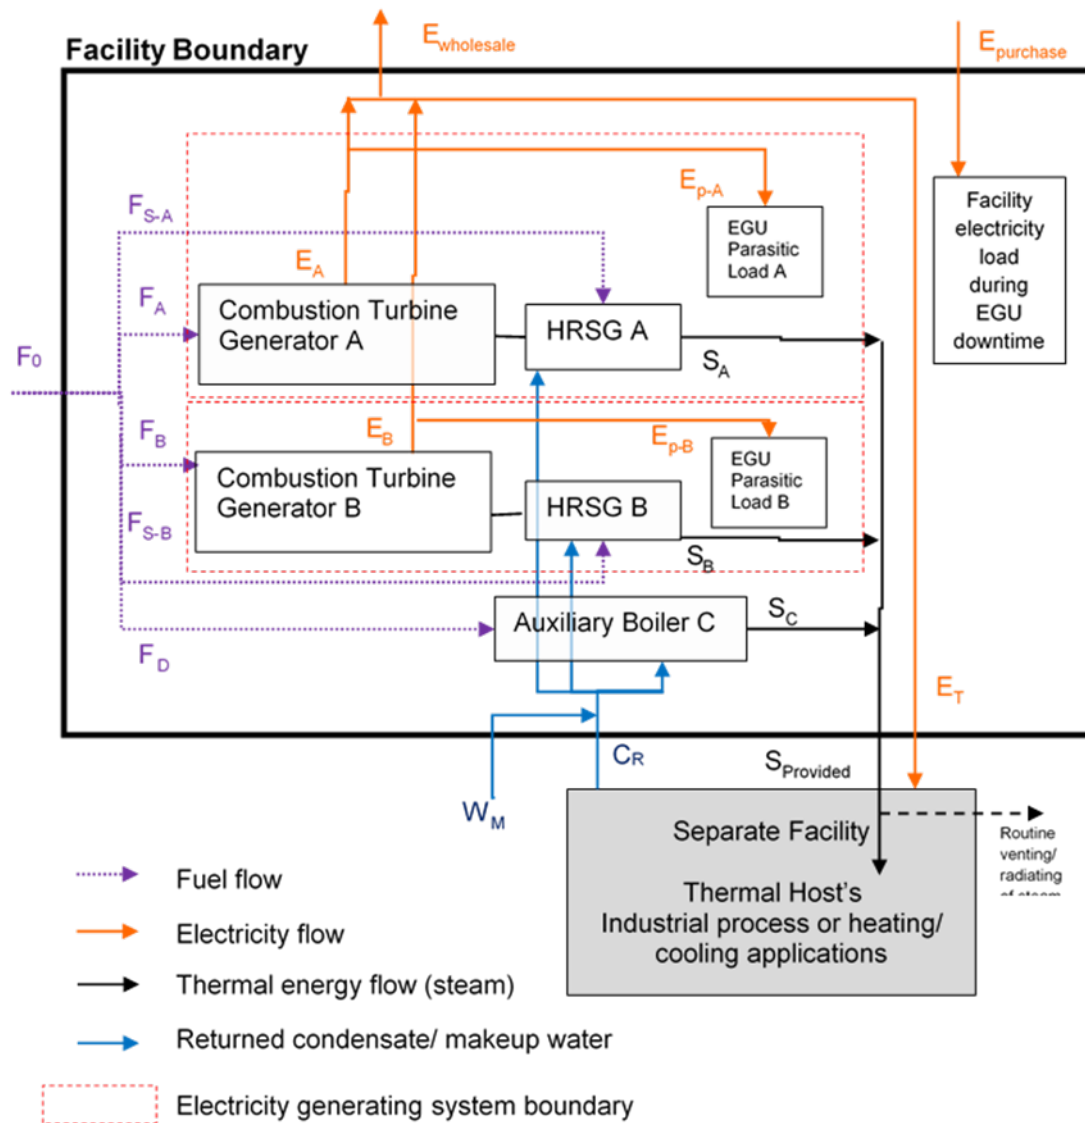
Facility Boundary

$E_{wholesale}$

$E_{purchase}$

$E_{p-A}$

$F_{S-A}$

EGU Parasitic Load A

Facility electricity load during EGU downtime

$E_A$

$F_A$

Combustion Turbine Generator A

HRSG A

$F_0$

$S_A$

$E_B$

$E_{p-B}$

$F_B$

EGU Parasitic Load B

Combustion Turbine Generator B

HRSG B

$F_{S-B}$

$S_B$

$S_C$

Auxiliary Boiler C

$F_D$

$E_T$

$C_R$

$S_{Provided}$

$W_M$

Separate Facility

Routine venting/ radiating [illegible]

Thermal Host's Industrial process or heating/ cooling applications

Fuel flow

Electricity flow

Thermal energy flow (steam)

Returned condensate/ makeup water

Electricity generating system boundary